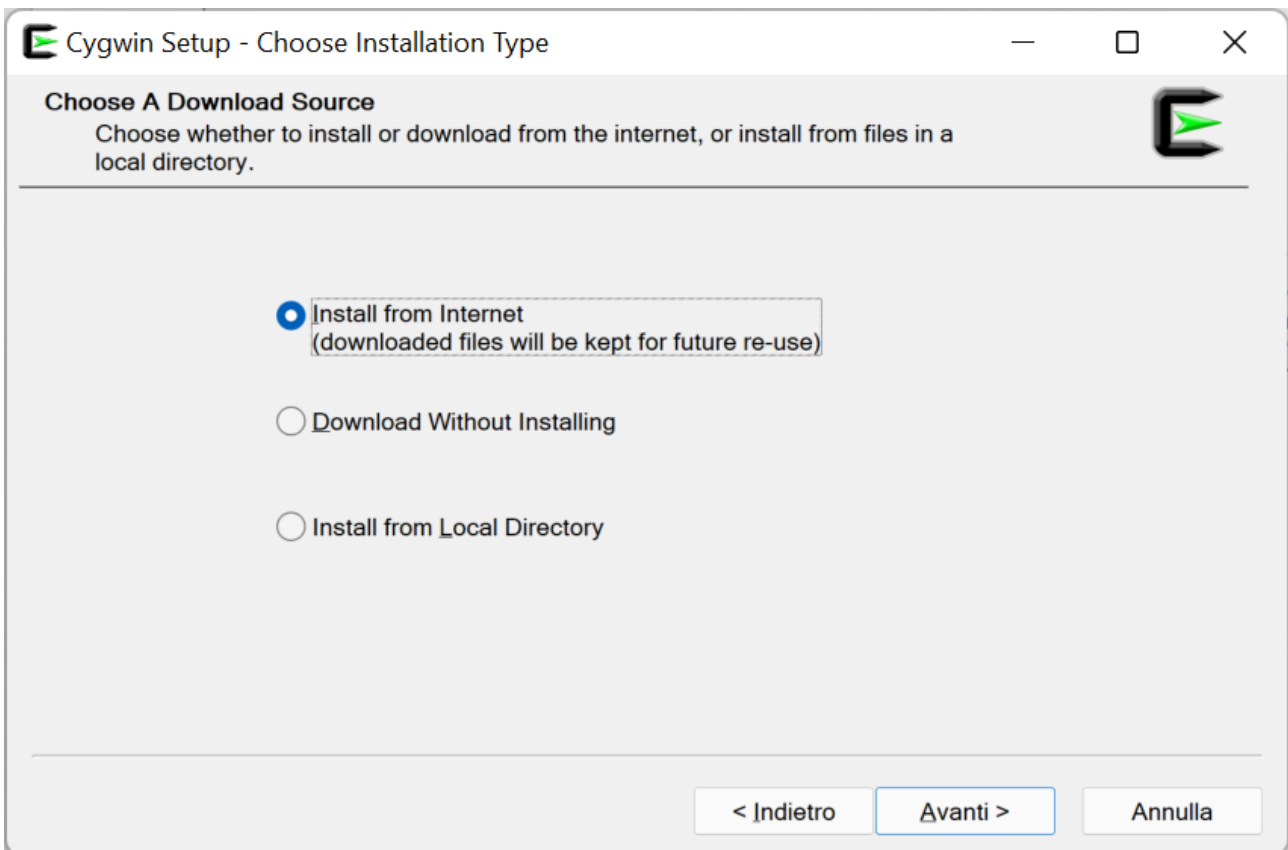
Cygwin Setup - Choose Installation Type

Choose A Download Source
Choose whether to install or download from the internet, or install from files in a local directory.

Install from Internet
(downloaded files will be kept for future re-use)

Download Without Installing

Install from Local Directory

< Indietro
Avanti >
Annulla